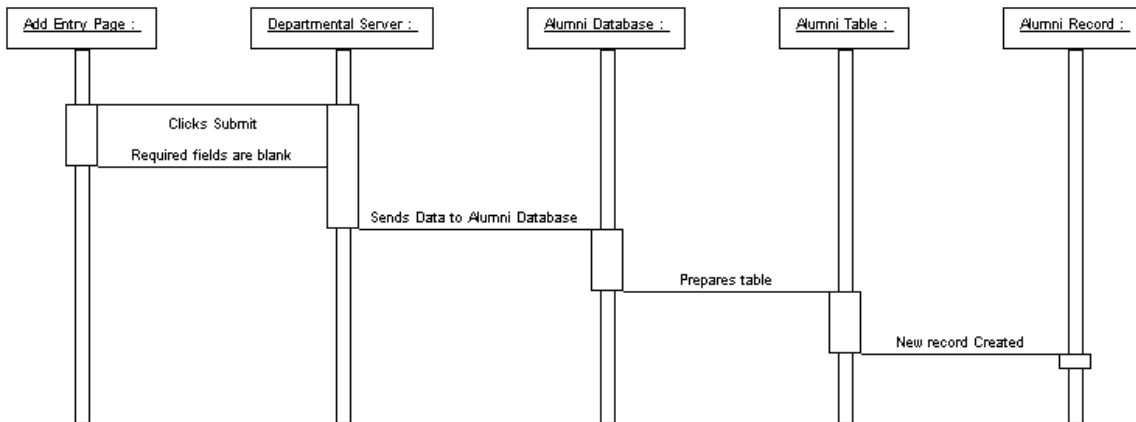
Add Entry Page :

Departmental Server :

Alumni Database :

Alumni Table :

Alumni Record :

Clicks Submit

Required fields are blank

Sends Data to Alumni Database

Prepares table

New record Created